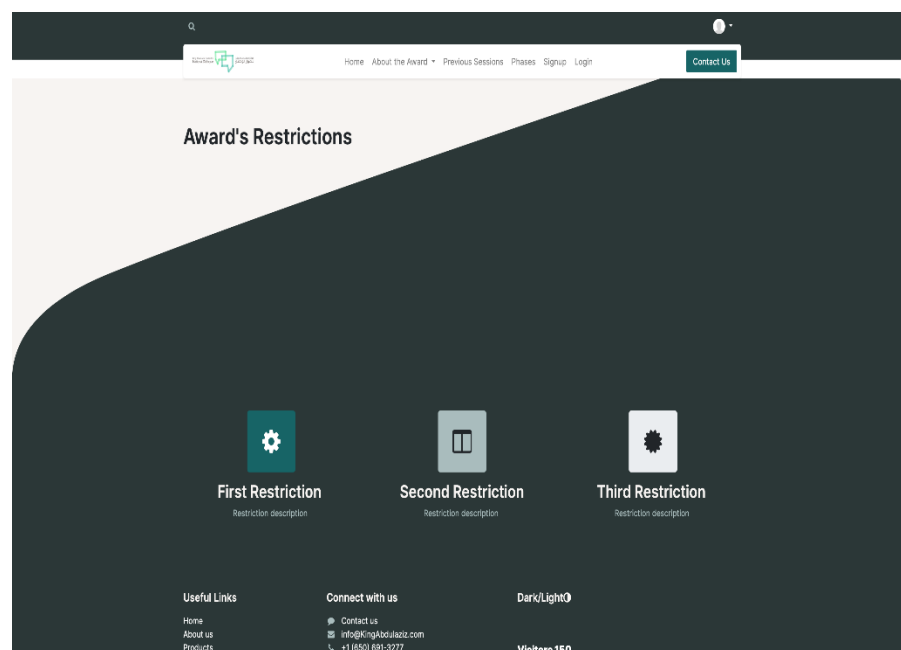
Home About the Award Previous Sessions Phases Signup Login

Contact Us

Award's Restrictions

First Restriction

Restriction description

Second Restriction

Restriction description

Third Restriction

Restriction description

Useful Links

Home

About us

Products

Connect with us

Contact us

info@KingAbdulaziz.com

+1 (850) 691-3277

Dark/Light

Visitors 150